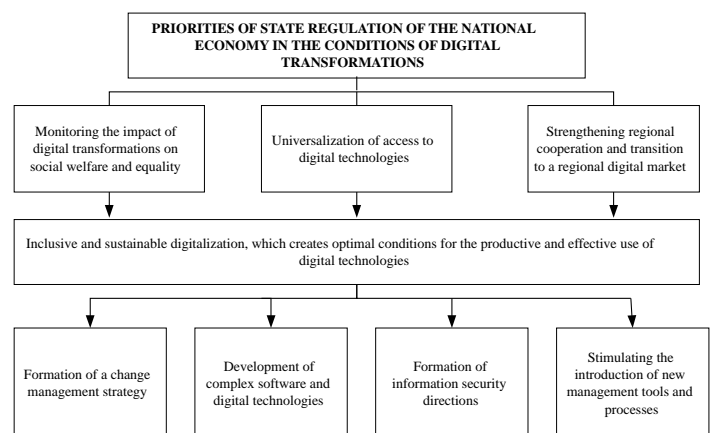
PRIORITIES OF STATE REGULATION OF THE NATIONAL ECONOMY IN THE CONDITIONS OF DIGITAL TRANSFORMATIONS

Monitoring the impact of digital transformations on social welfare and equality

Universalization of access to digital technologies

Strengthening regional cooperation and transition to a regional digital market

Inclusive and sustainable digitalization, which creates optimal conditions for the productive and effective use of digital technologies

Formation of a change management strategy

Development of complex software and digital technologies

Formation of information security directions

Stimulating the introduction of new management tools and processes